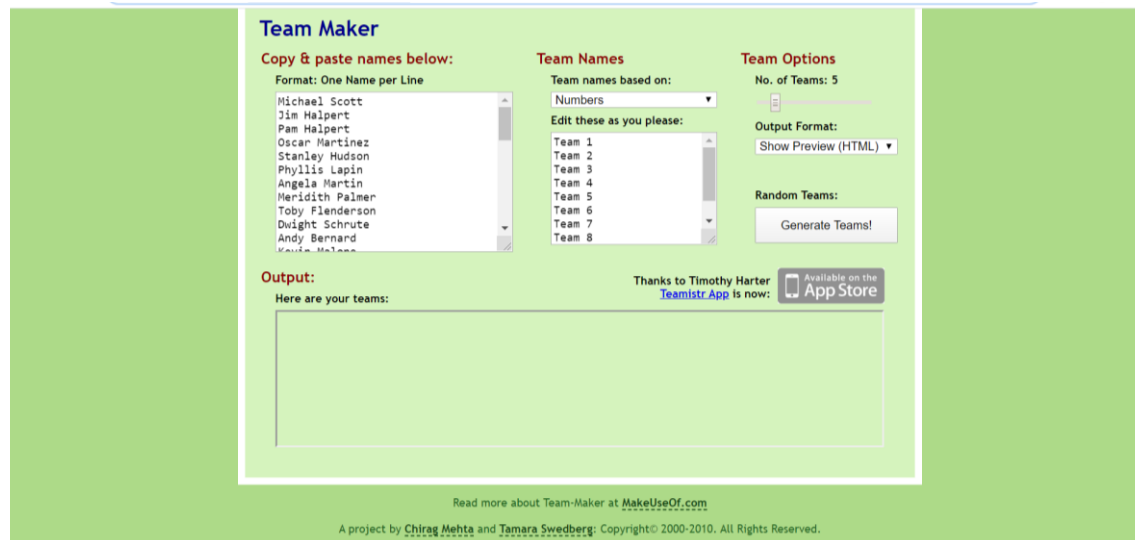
Team Maker

Copy & paste names below:

Format: One Name per Line

Michael Scott
Jim Halpert
Pam Halpert
Oscar Martinez
Stanley Hudson
Phyllis Lapin
Angela Martin
Meridith Palmer
Toby Flenderson
Dwight Schrute
Andy Bernard
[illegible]

Team Names

Team names based on:

Numbers

Edit these as you please:

Team 1
Team 2
Team 3
Team 4
Team 5
Team 6
Team 7
Team 8

Team Options

No. of Teams: 5

Output Format:

Show Preview (HTML)

Random Teams:

Generate Teams!

Output:

Here are your teams:

Thanks to Timothy Harter
Teamistr App is now:

Available on the App Store

Read more about Team-Maker at MakeUseOf.com

A project by Chirag Mehta and Tamara Swedberg: Copyright© 2000-2010. All Rights Reserved.